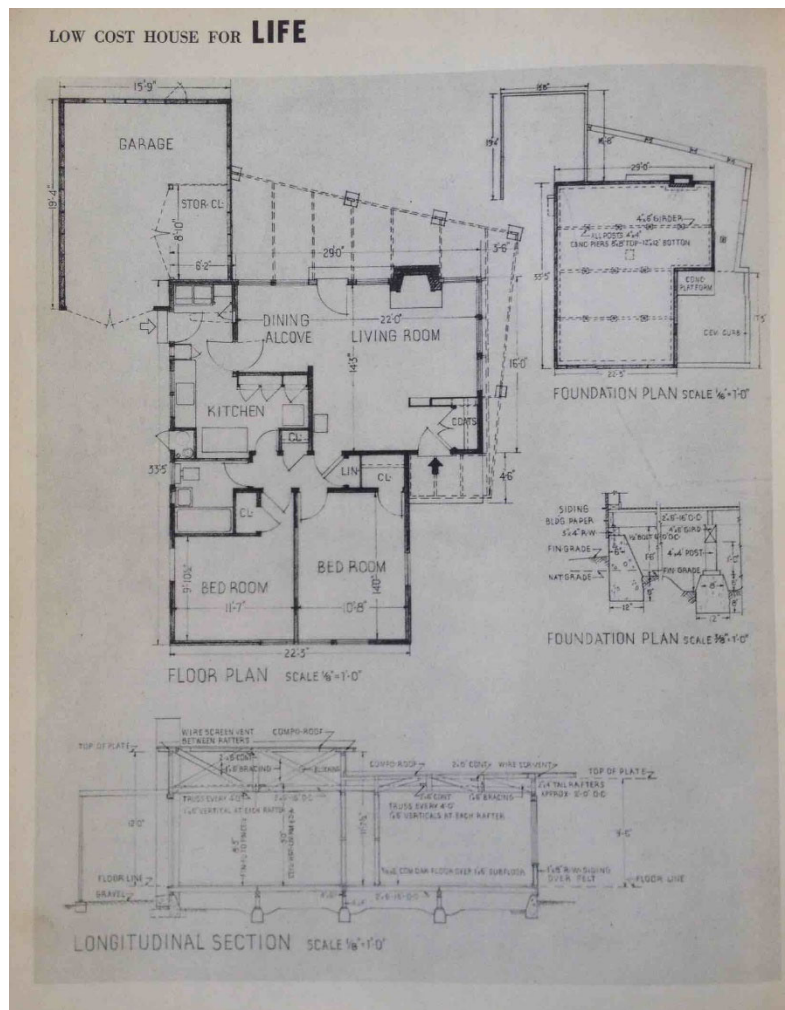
LOW COST HOUSE FOR LIFE

15'-9"

GARAGE

19'-4"

STOR. CL.

8'-10"

8'-2"

29'-0"

5'-6"

DINING ALCOVE

LIVING ROOM

22'-0"

14'-5"

16'-0"

KITCHEN

CL.

COATS

33'-5"

LIN.

CL.

4'-6"

CL.

BED ROOM

9'-10½"

11'-7"

BED ROOM

14'-0"

10'-8"

22'-5"

FLOOR PLAN SCALE ⅛"=1'-0"

29'-0"

4"x6" GIRDER

ALL POSTS 4"x4"

CONC PIERS 8x8 TOP 16x16 BOTTOM

33'-5"

CONC PLATFORM

CONC CURB

22'-5"

FOUNDATION PLAN SCALE ⅛"=1'-0"

SIDING

BLDG PAPER

FIN GRADE

NAT GRADE

4"x6" GIRD

4"x4" POST

FIN GRADE

12"

12"

FOUNDATION PLAN SCALE ⅜"=1'-0"

WIRE SCREEN VENT BETWEEN RAFTERS

COMPO ROOF

TOP OF PLATE

TRUSS EVERY 4'-0"

1x6 VERTICALS AT EACH RAFTER

COMPO ROOF

WIRE SCR. VENT

TOP OF PLATE

TRUSS EVERY 4'-0"

1x6 VERTICALS AT EACH RAFTER

2x4 TAIL RAFTERS APPROX 3'-0" O.C.

10'-0"

9'-6"

FLOOR LINE

GRAVEL

FLOOR LINE

LONGITUDINAL SECTION SCALE ⅛"=1'-0"